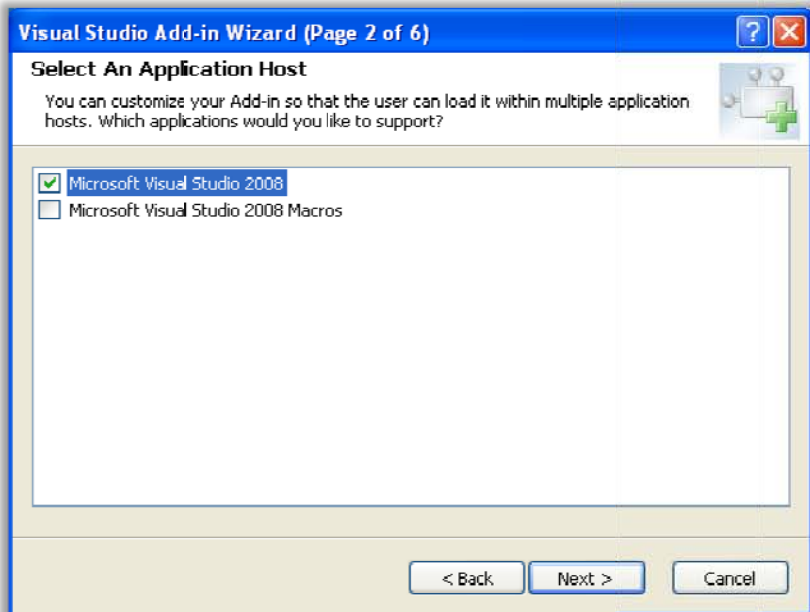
Visual Studio Add-in Wizard (Page 2 of 6)

Select An Application Host

You can customize your Add-in so that the user can load it within multiple application hosts. Which applications would you like to support?

Microsoft Visual Studio 2008

Microsoft Visual Studio 2008 Macros

< Back

Next >

Cancel